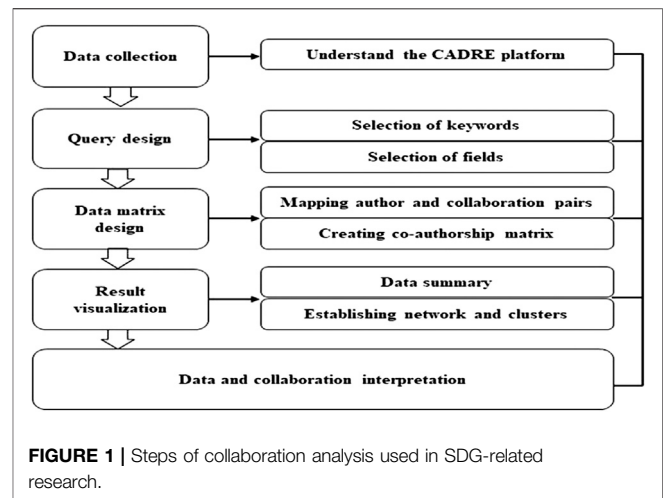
Data collection

Understand the CADRE platform

Query design

Selection of keywords

Selection of fields

Data matrix design

Mapping author and collaboration pairs

Creating co-authorship matrix

Result visualization

Data summary

Establishing network and clusters

Data and collaboration interpretation

**FIGURE 1 |** Steps of collaboration analysis used in SDG-related research.